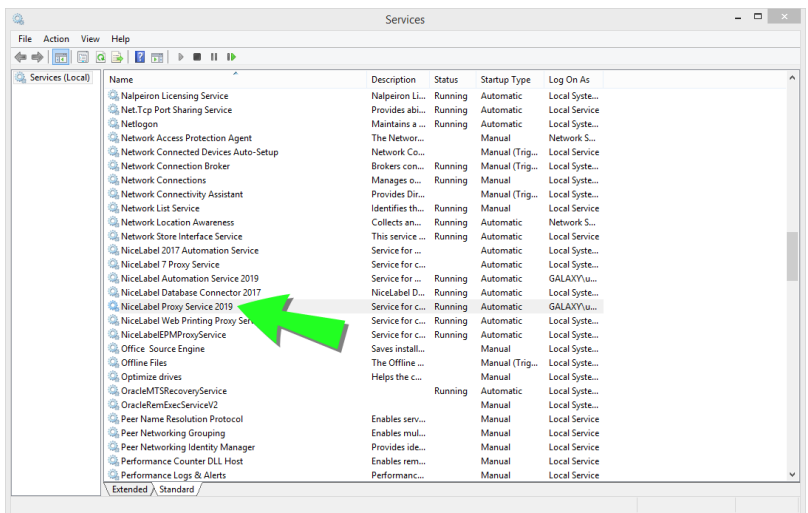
Services

File Action View Help

Services (Local)

| Name | Description | Status | Startup Type | Log On As |
|---|---|---|---|---|
| Nalpeiron Licensing Service | Nalpeiron Li... | Running | Automatic | Local Syste... |
| Net.Tcp Port Sharing Service | Provides abi... | Running | Automatic | Local Service |
| Netlogon | Maintains a ... | Running | Automatic | Local Syste... |
| Network Access Protection Agent | The Networ... | | Manual | Network S... |
| Network Connected Devices Auto-Setup | Network Co... | | Manual (Trig... | Local Service |
| Network Connection Broker | Brokers con... | Running | Manual (Trig... | Local Syste... |
| Network Connections | Manages o... | Running | Manual | Local Syste... |
| Network Connectivity Assistant | Provides Dir... | | Manual (Trig... | Local Syste... |
| Network List Service | Identifies th... | Running | Manual | Local Service |
| Network Location Awareness | Collects an... | Running | Automatic | Network S... |
| Network Store Interface Service | This service ... | Running | Automatic | Local Service |
| NiceLabel 2017 Automation Service | Service for ... | | Automatic | Local Syste... |
| NiceLabel 7 Proxy Service | Service for c... | | Automatic | Local Syste... |
| NiceLabel Automation Service 2019 | Service for ... | Running | Automatic | GALAXY\u... |
| NiceLabel Database Connector 2017 | NiceLabel D... | Running | Automatic | Local Syste... |
| NiceLabel Proxy Service 2019 | Service for c... | Running | Automatic | GALAXY\u... |
| NiceLabel Web Printing Proxy Ser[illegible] | Service for c... | Running | Automatic | Local Syste... |
| NiceLabelEPMProxyService | Service for c... | Running | Automatic | Local Syste... |
| Office Source Engine | Saves install... | | Manual | Local Syste... |
| Offline Files | The Offline ... | | Manual (Trig... | Local Syste... |
| Optimize drives | Helps the c... | | Manual | Local Syste... |
| OracleMTSRecoveryService | | Running | Automatic | Local Syste... |
| OracleRemExecServiceV2 | | | Manual | Local Syste... |
| Peer Name Resolution Protocol | Enables serv... | | Manual | Local Service |
| Peer Networking Grouping | Enables mul... | | Manual | Local Service |
| Peer Networking Identity Manager | Provides ide... | | Manual | Local Service |
| Performance Counter DLL Host | Enables rem... | | Manual | Local Service |
| Performance Logs & Alerts | Performanc... | | Manual | Local Service |

Extended Standard